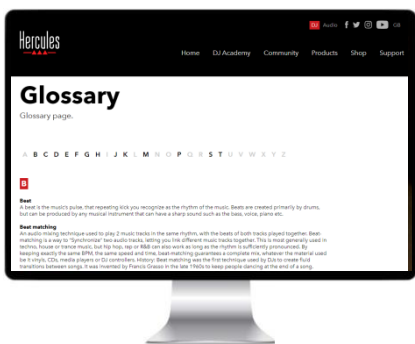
Hercules

DJ Audio GB

Home DJ Academy Community Products Shop Support

Glossary

Glossary page.

A B C D E F G H I J K L M N O P Q R S T U V W X Y Z

B

Beat
A beat is the music's pulse, that repeating kick you recognize as the rhythm of the music. Beats are created primarily by drums, but can be produced by any musical instrument that can have a sharp sound such as the bass, voice, piano etc.

Beat matching
An audio mixing technique used to play 2 music tracks in the same rhythm, with the beats of both tracks played together. Beat matching is a way to "Synchronize" two audio tracks, letting you link different music tracks together. This is most generally used in techno, house or trance music, but hip hop, rap or R&B can also work as long as the rhythm is sufficiently pronounced. By keeping exactly the same BPM, the same speed and time, beat matching guarantees a complete mix, whatever the material used be it vinyls, CDs, media players or DJ controllers. History: Beat matching was the first technique used by DJs to create fluid transitions between songs. It was invented by Francis Grasso in the late 1960s to keep people dancing at the end of a song.